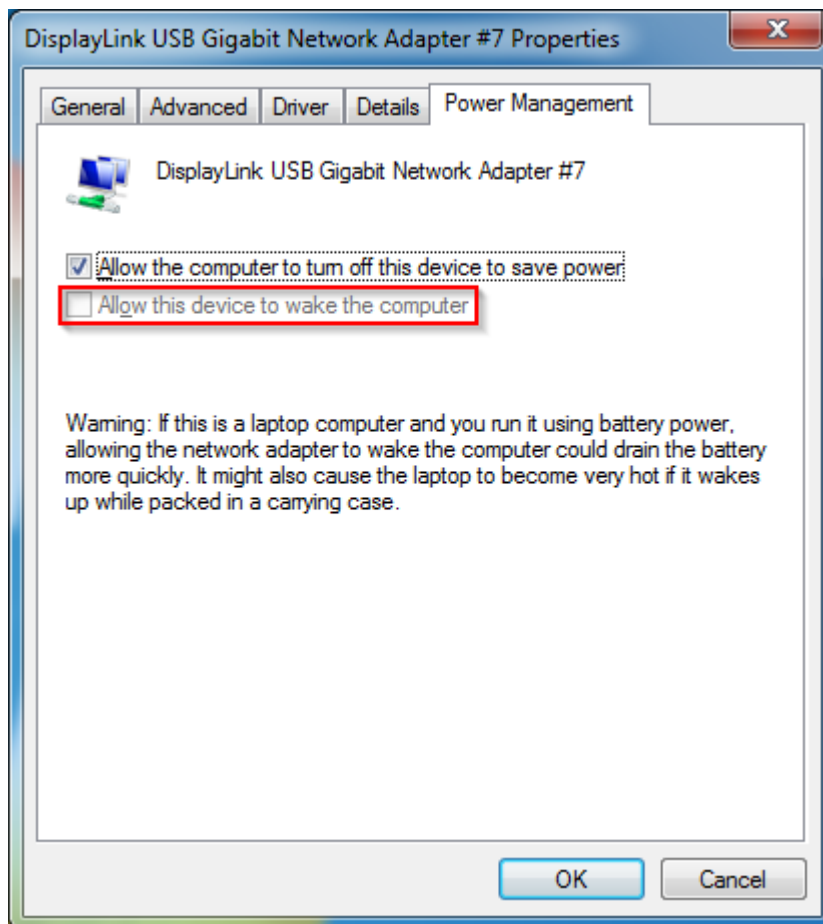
DisplayLink USB Gigabit Network Adapter #7 Properties

X

General | Advanced | Driver | Details | Power Management

DisplayLink USB Gigabit Network Adapter #7

Allow the computer to turn off this device to save power

Allow this device to wake the computer

Warning: If this is a laptop computer and you run it using battery power, allowing the network adapter to wake the computer could drain the battery more quickly. It might also cause the laptop to become very hot if it wakes up while packed in a carrying case.

OK

Cancel